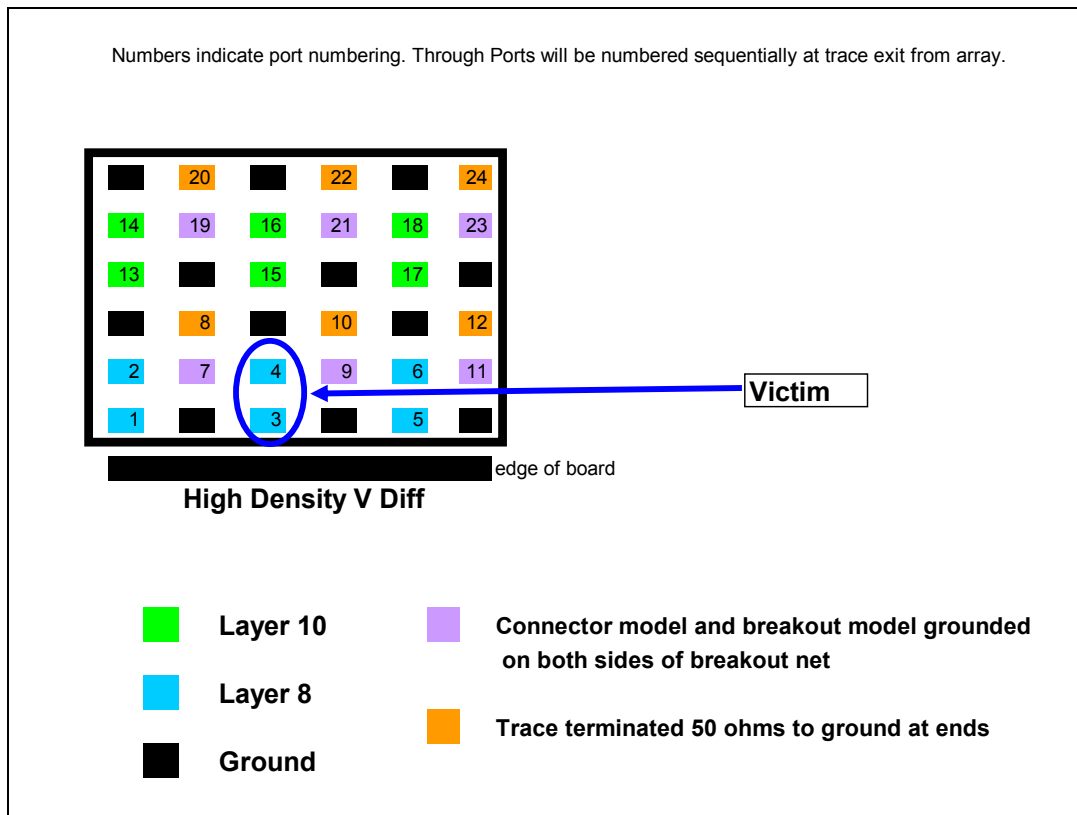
Numbers indicate port numbering. Through Ports will be numbered sequentially at trace exit from array.

20 22 24
14 19 16 21 18 23
13 15 17
8 10 12
2 7 4 9 6 11
1 3 5

Victim

edge of board

High Density V Diff

Layer 10

Layer 8

Ground

Connector model and breakout model grounded on both sides of breakout net

Trace terminated 50 ohms to ground at ends